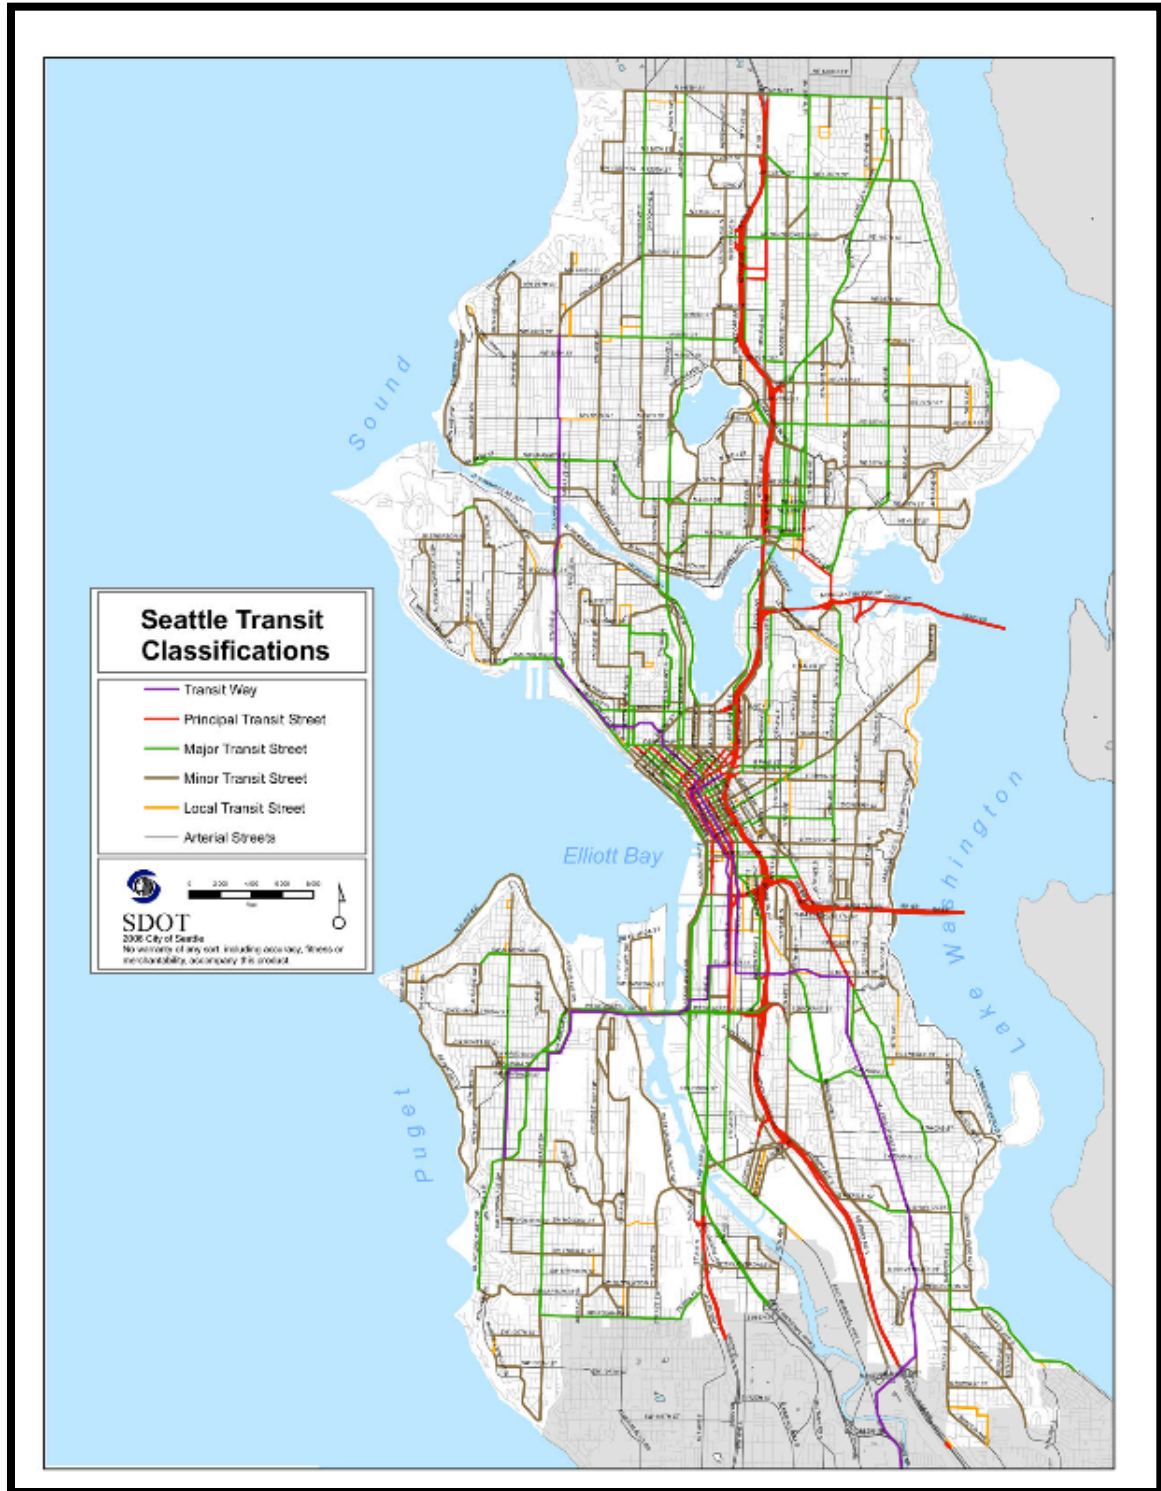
Seattle Transit Classifications

Transit Way
Principal Transit Street
Major Transit Street
Minor Transit Street
Local Transit Street
Arterial Streets

SDOT
2008 City of Seattle
No warranty of any sort, including accuracy, fitness or merchantability, accompany this product.

Sound
Elliott Bay
Lake Washington
Puget